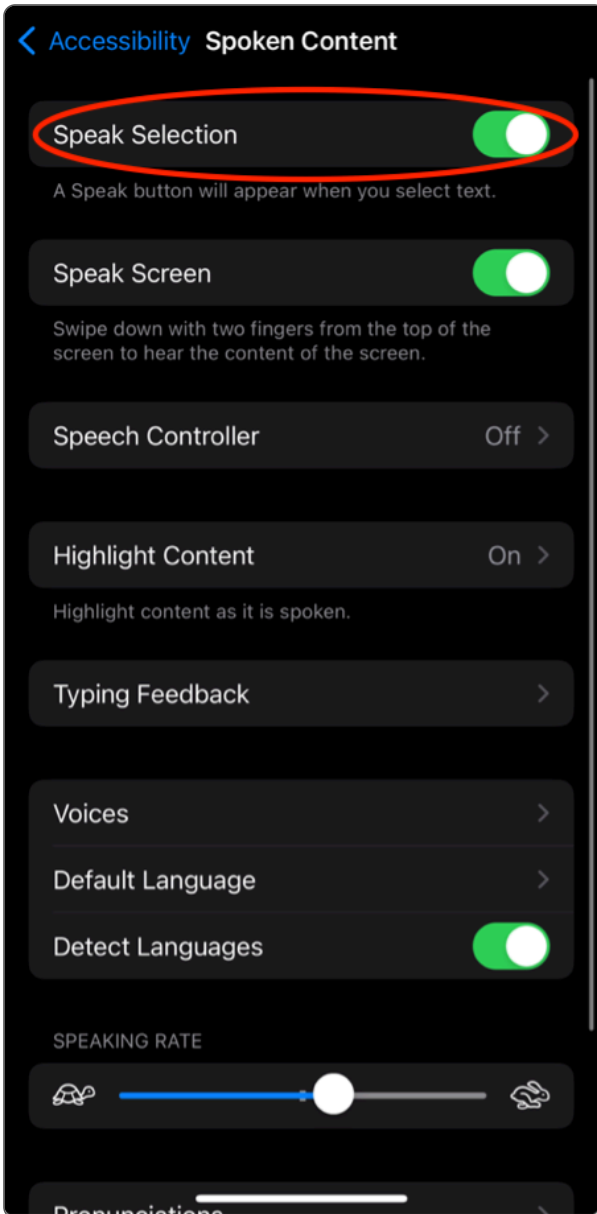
< Accessibility Spoken Content

Speak Selection

A Speak button will appear when you select text.

Speak Screen

Swipe down with two fingers from the top of the screen to hear the content of the screen.

Speech Controller Off >

Highlight Content On >

Highlight content as it is spoken.

Typing Feedback >

Voices >

Default Language >

Detect Languages

SPEAKING RATE

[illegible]